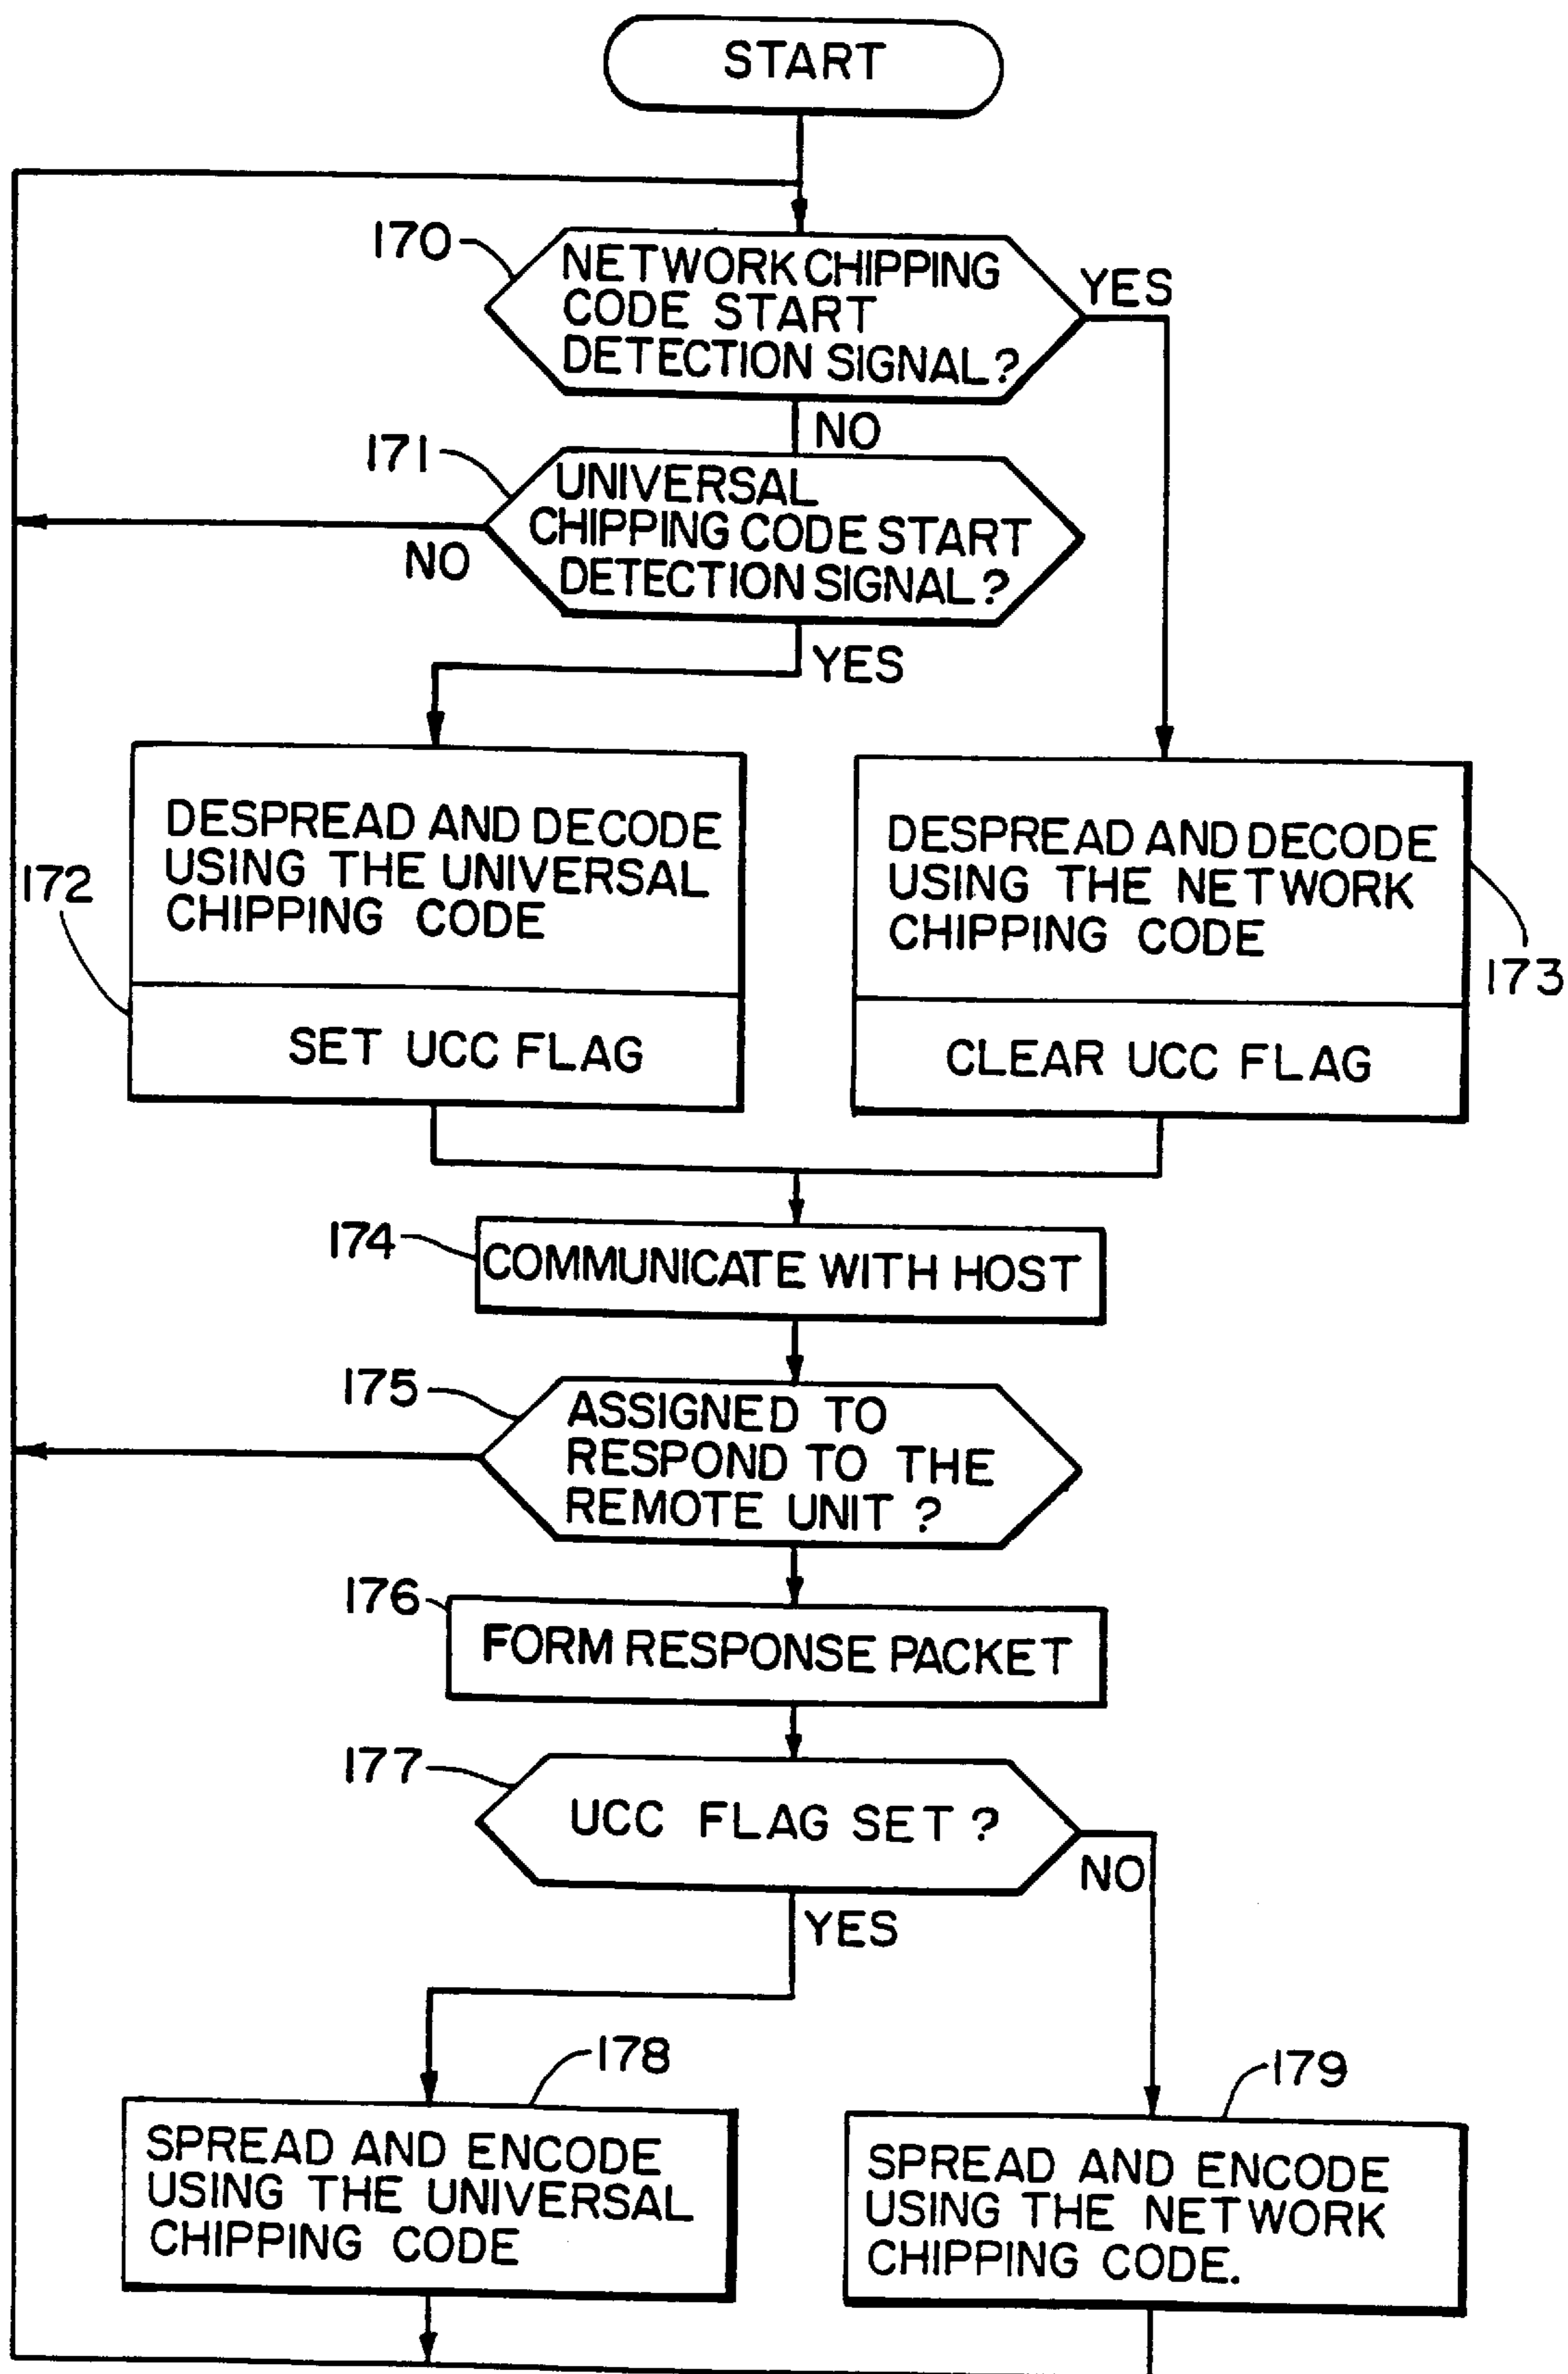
START

170

NETWORK CHIPPING CODE START DETECTION SIGNAL?

YES

NO

171

UNIVERSAL CHIPPING CODE START DETECTION SIGNAL?

NO

YES

172

DESPREAD AND DECODE USING THE UNIVERSAL CHIPPING CODE

SET UCC FLAG

DESPREAD AND DECODE USING THE NETWORK CHIPPING CODE

CLEAR UCC FLAG

173

174

COMMUNICATE WITH HOST

175

ASSIGNED TO RESPOND TO THE REMOTE UNIT ?

176

FORM RESPONSE PACKET

177

UCC FLAG SET ?

NO

YES

178

SPREAD AND ENCODE USING THE UNIVERSAL CHIPPING CODE

179

SPREAD AND ENCODE USING THE NETWORK CHIPPING CODE.